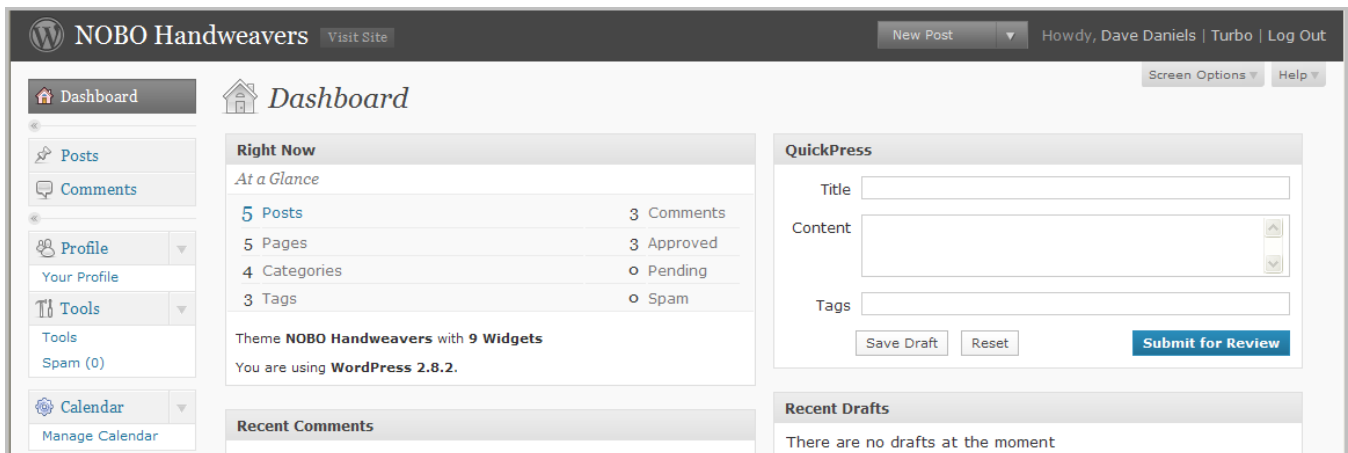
NOBO Handweavers Visit Site

New Post

Howdy, Dave Daniels | Turbo | Log Out

Screen Options Help

Dashboard

Posts

Comments

Profile

Your Profile

Tools

Tools

Spam (0)

Calendar

Manage Calendar

Dashboard

Right Now

At a Glance

| | |
|---|---|
| 5 Posts | 3 Comments |
| 5 Pages | 3 Approved |
| 4 Categories | 0 Pending |
| 3 Tags | 0 Spam |

Theme **NOBO Handweavers** with **9 Widgets**

You are using **WordPress 2.8.2**.

Recent Comments

QuickPress

Title

Content

Tags

Save Draft Reset Submit for Review

Recent Drafts

There are no drafts at the moment